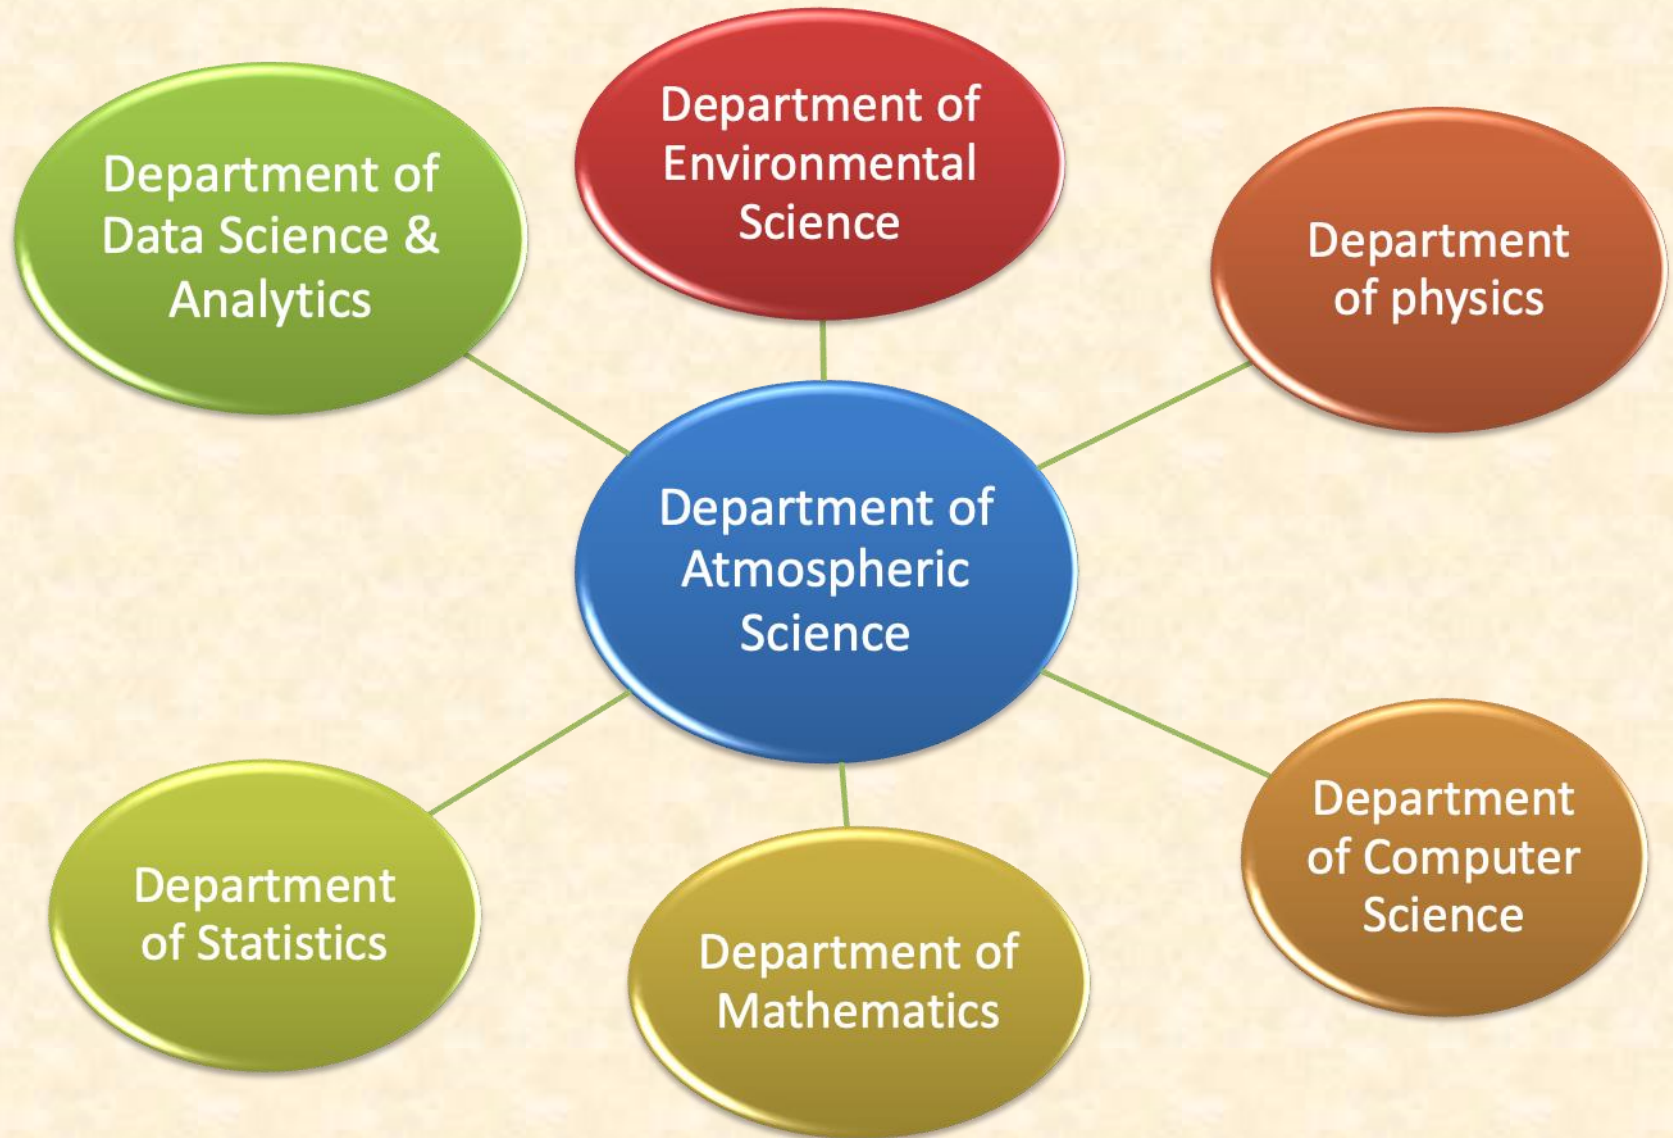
Department of Environmental Science

Department of Data Science & Analytics

Department of physics

Department of Atmospheric Science

Department of Statistics

Department of Mathematics

Department of Computer Science